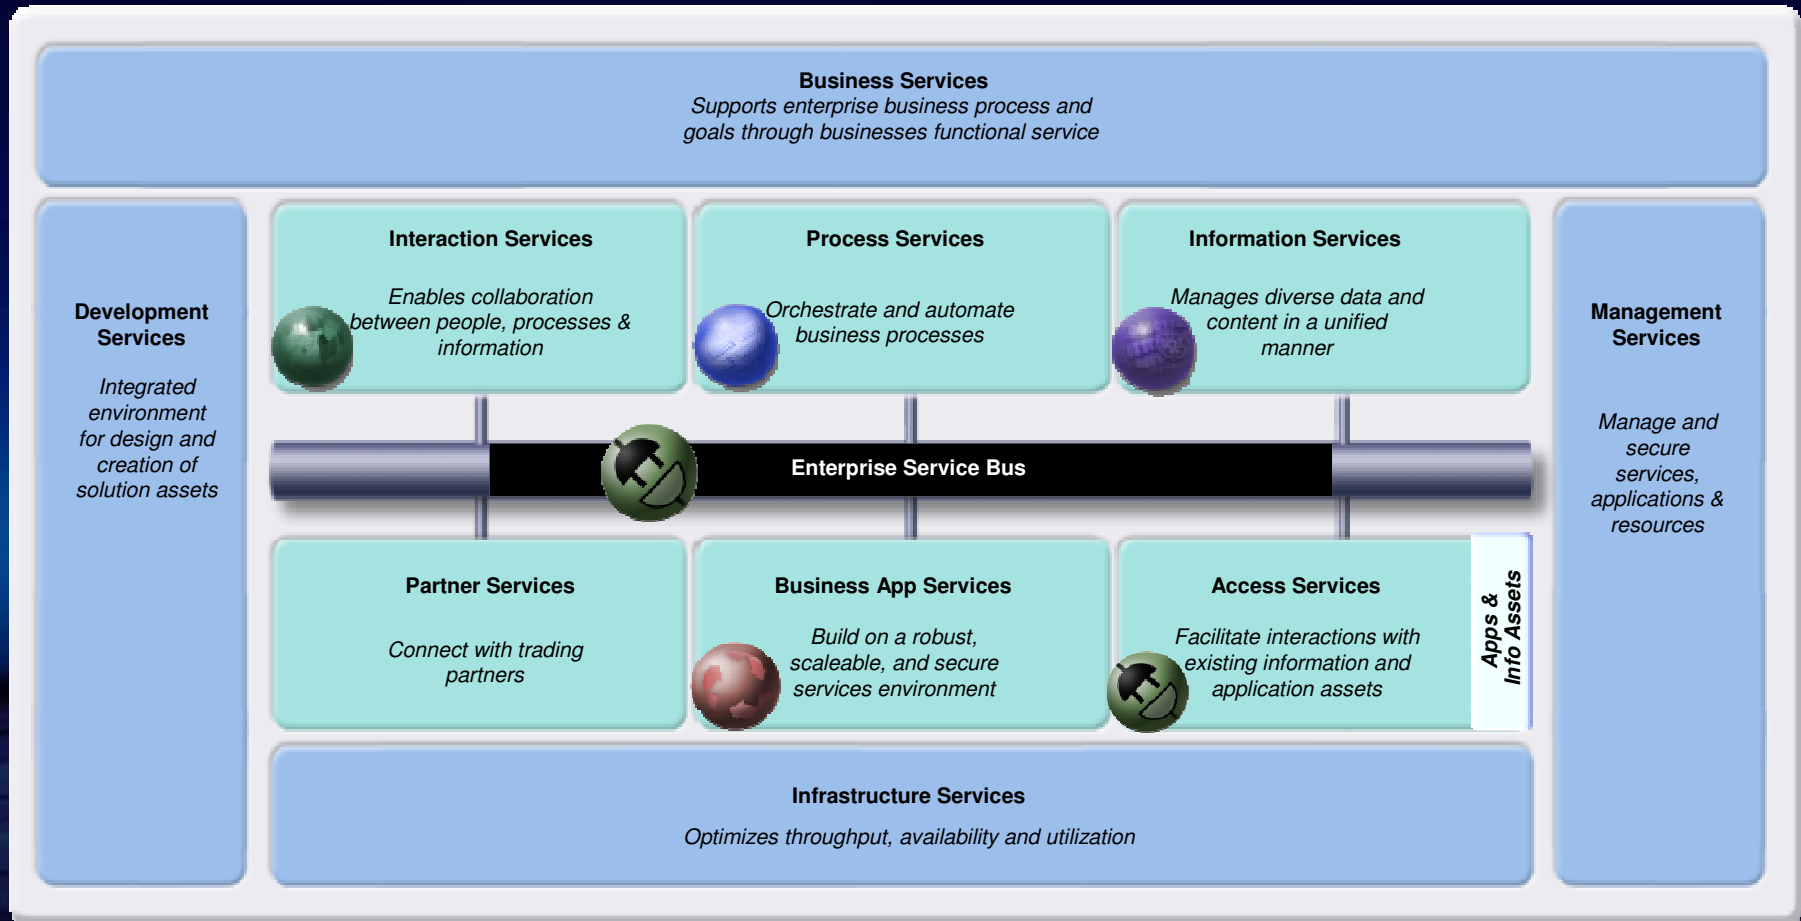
Business Services
Supports enterprise business process and goals through businesses functional service

Development Services

Integrated environment for design and creation of solution assets

Interaction Services

Enables collaboration between people, processes & information

Process Services

Orchestrate and automate business processes

Information Services

Manages diverse data and content in a unified manner

Management Services

Manage and secure services, applications & resources

Enterprise Service Bus

Partner Services

Connect with trading partners

Business App Services

Build on a robust, scaleable, and secure services environment

Access Services

Facilitate interactions with existing information and application assets

Apps & Info Assets

Infrastructure Services

Optimizes throughput, availability and utilization